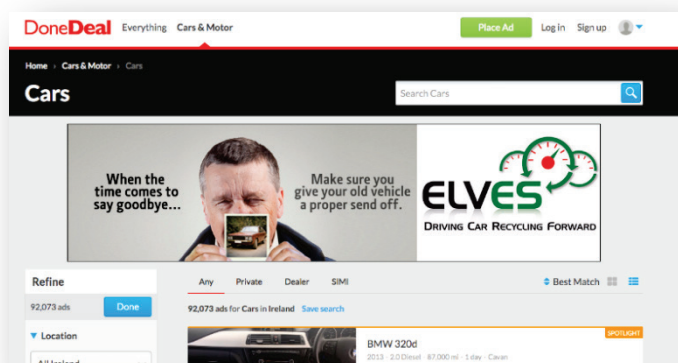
DoneDeal Everything Cars & Motor

Place Ad Log in Sign up

Home › Cars & Motor › Cars

Cars

Search Cars

When the time comes to say goodbye...

Make sure you give your old vehicle a proper send off.

ELVES

Driving Car Recycling Forward

Refine

92,073 ads Done

Location

All Ireland

Any Private Dealer SIMI

Best Match

92,073 ads for Cars in Ireland Save search

BMW 320d

2013 · 2.0 Diesel · 87,000 mi · 1 day · Cavan

SPOTLIGHT